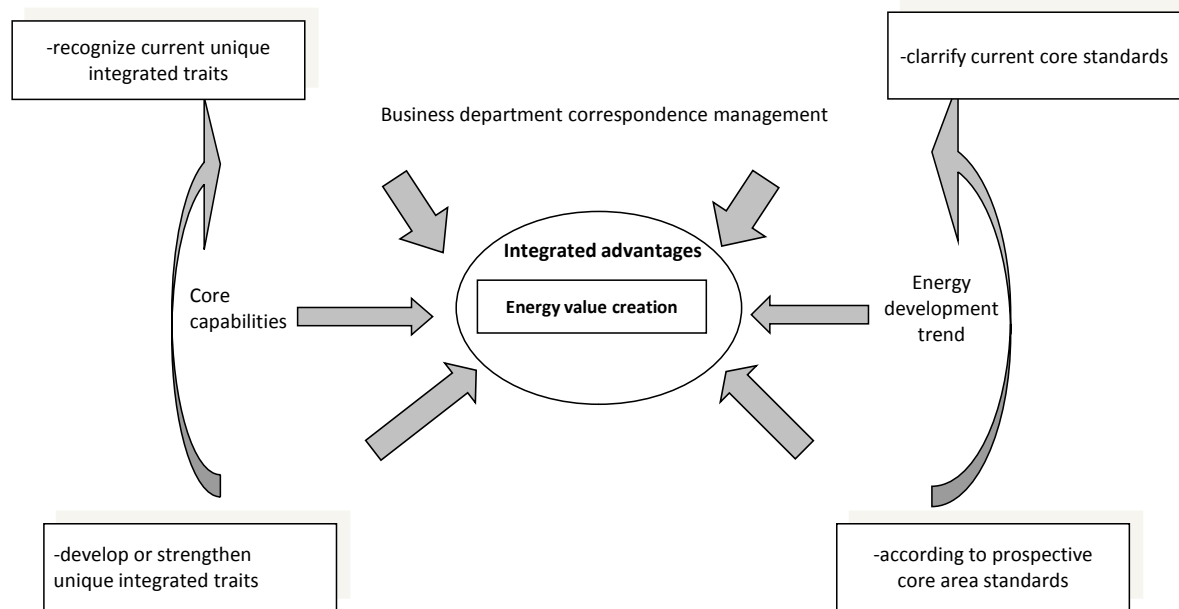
-recognize current unique integrated traits

-clarrify current core standards

Business department correspondence management

Integrated advantages

Energy value creation

Core capabilities

Energy development trend

-develop or strengthen unique integrated traits

-according to prospective core area standards